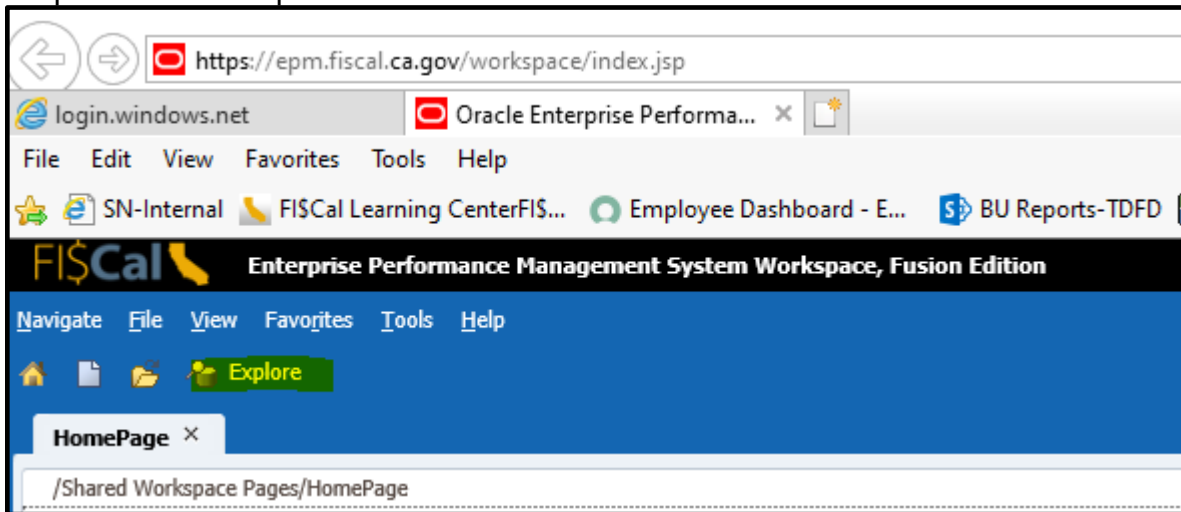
https://epm.fiscal.ca.gov/workspace/index.jsp

login.windows.net

Oracle Enterprise Performa... ×

File Edit View Favorites Tools Help

SN-Internal FI$Cal Learning CenterFI$... Employee Dashboard - E... BU Reports-TDFD

FI$Cal

Enterprise Performance Management System Workspace, Fusion Edition

Navigate File View Favorites Tools Help

Explore

HomePage ×

/Shared Workspace Pages/HomePage